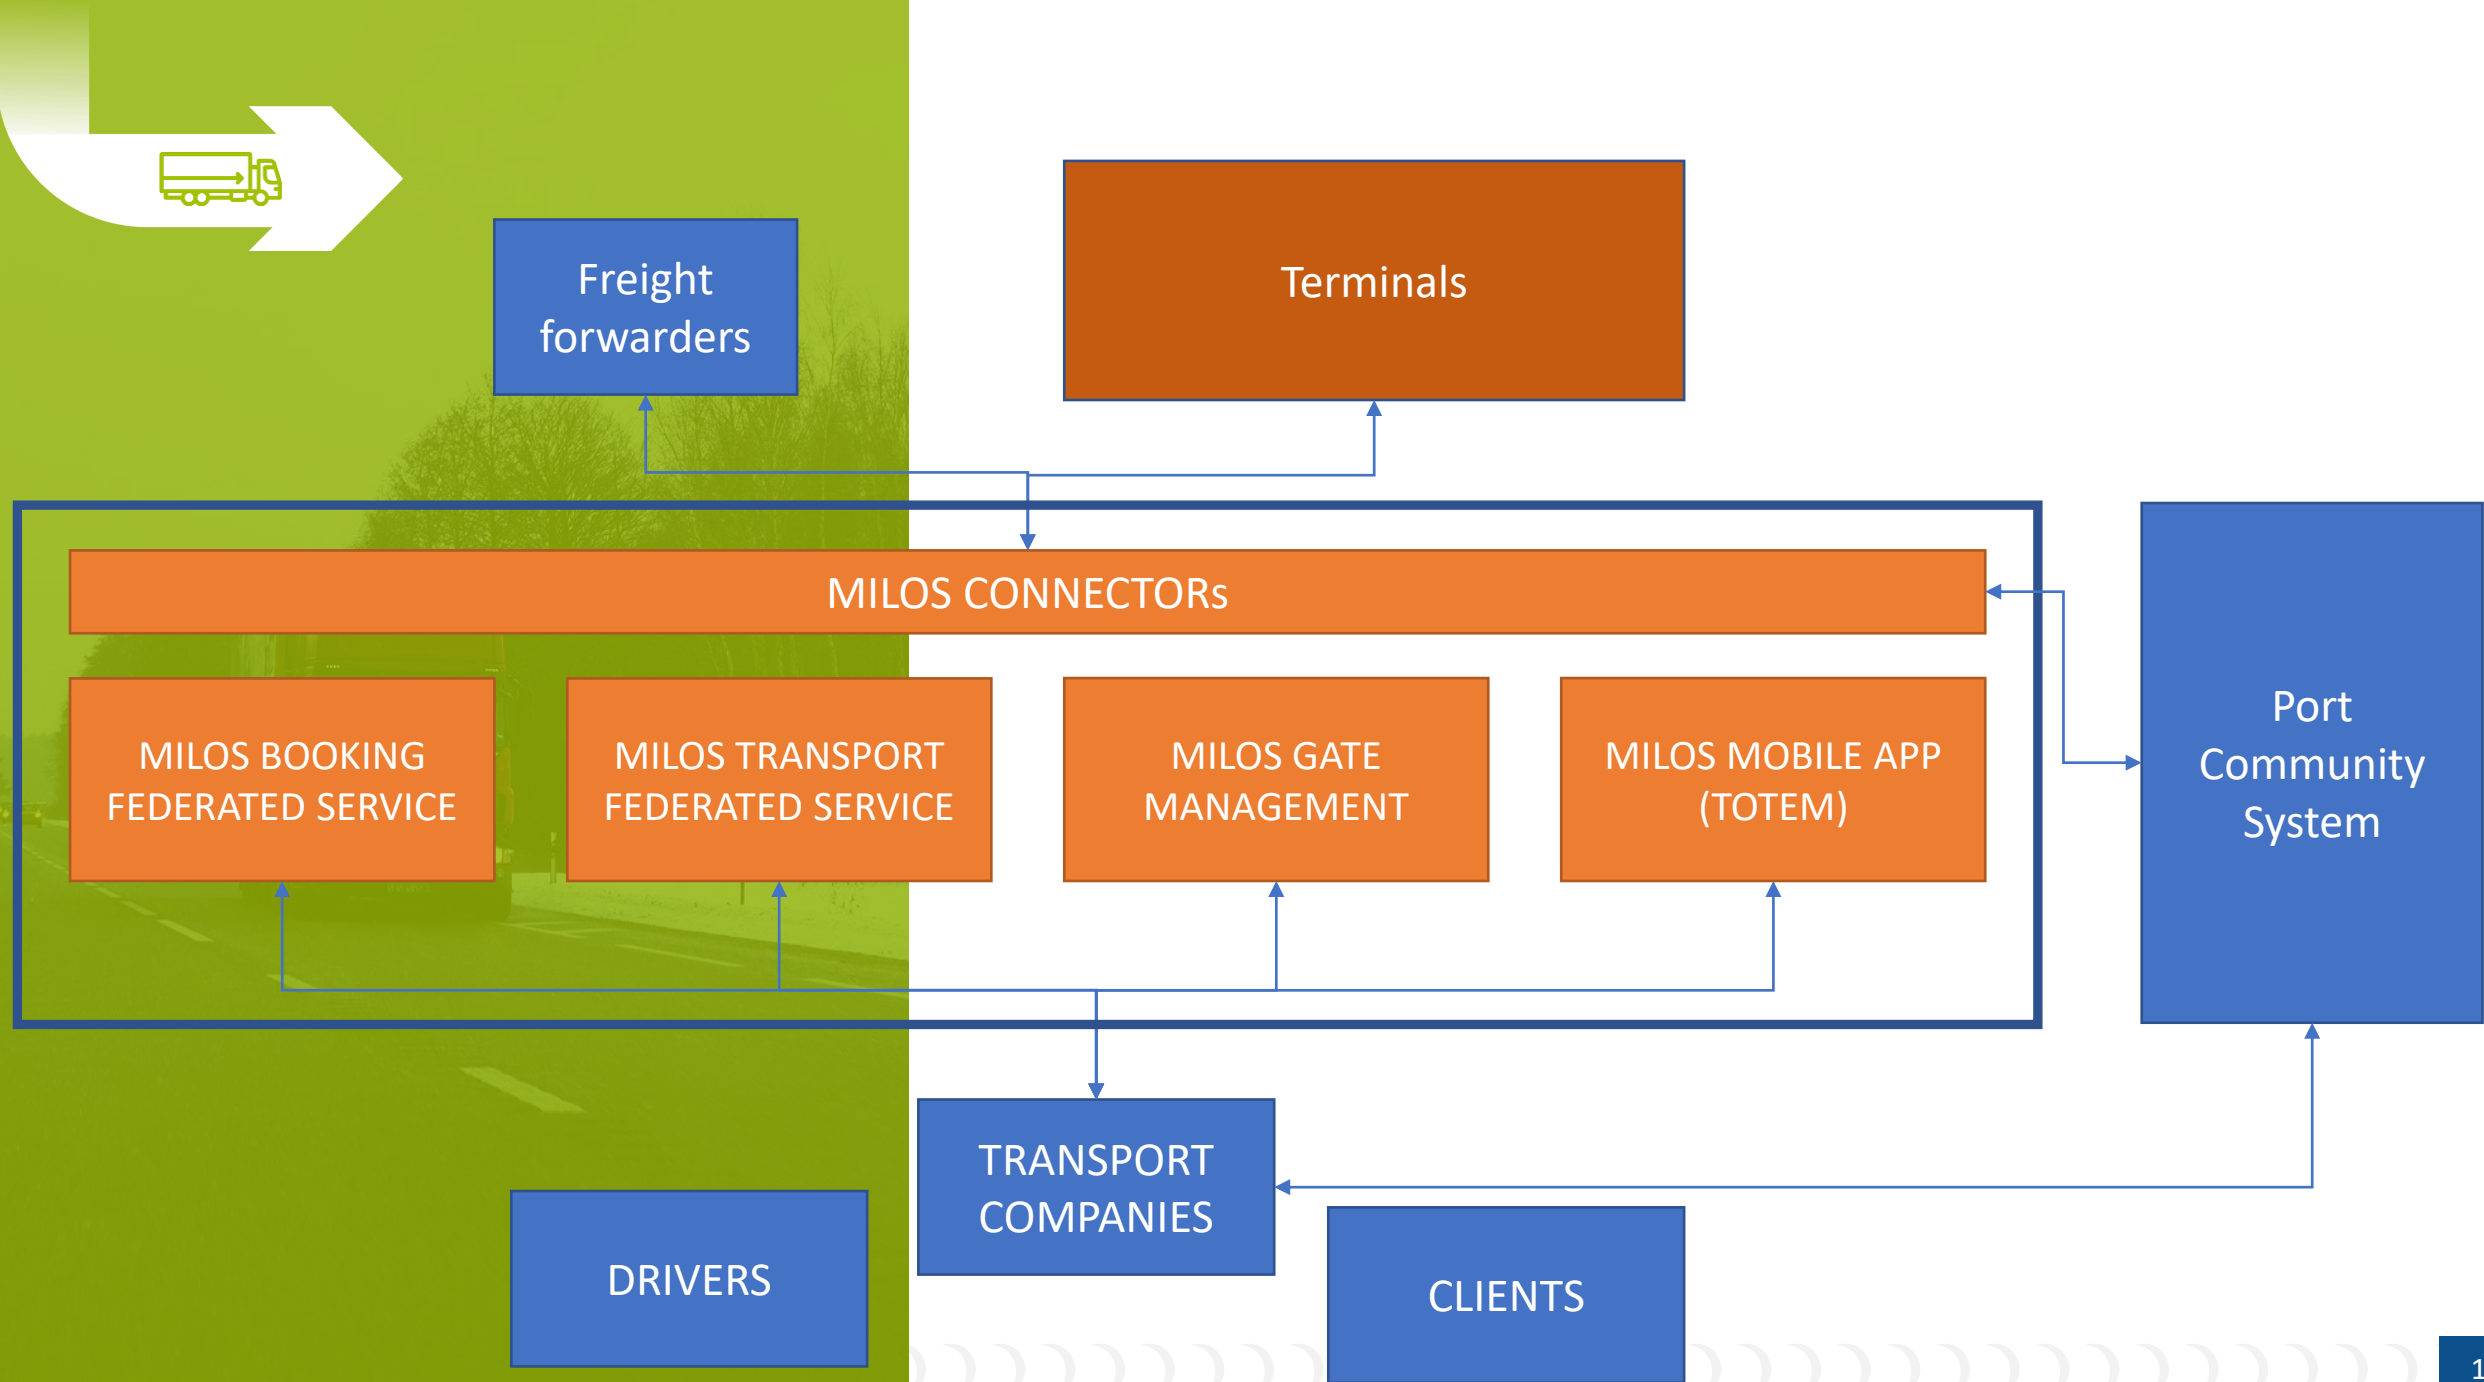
Freight forwarders

Terminals

MILOS CONNECTORs

MILOS BOOKING FEDERATED SERVICE

MILOS TRANSPORT FEDERATED SERVICE

MILOS GATE MANAGEMENT

MILOS MOBILE APP (TOTEM)

Port Community System

TRANSPORT COMPANIES

DRIVERS

CLIENTS

1